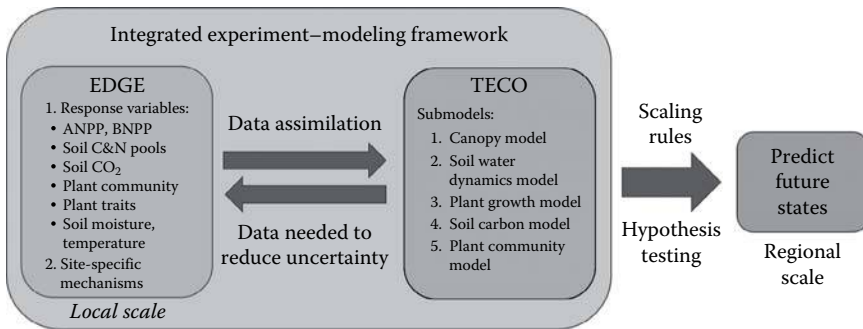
Integrated experiment–modeling framework

EDGE
1. Response variables:
• ANPP, BNPP
• Soil C&N pools
• Soil $CO_2$
• Plant community
• Plant traits
• Soil moisture, temperature
2. Site-specific mechanisms

Local scale

Data assimilation

Data needed to reduce uncertainty

TECO
Submodels:
1. Canopy model
2. Soil water dynamics model
3. Plant growth model
4. Soil carbon model
5. Plant community model

Scaling rules

Hypothesis testing

Predict future states

Regional scale